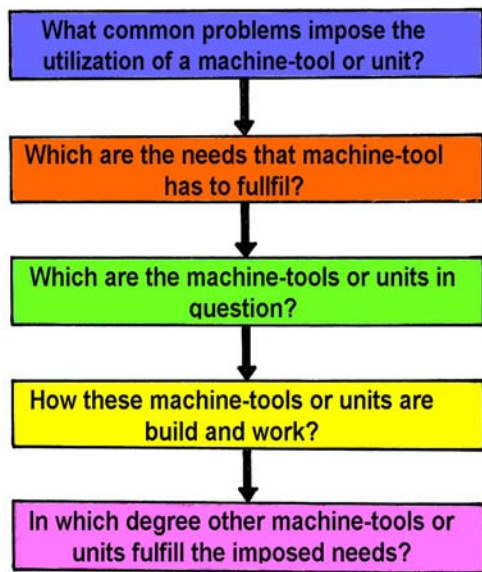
What common problems impose the utilization of a machine-tool or unit?

Which are the needs that machine-tool has to fullfil?

Which are the machine-tools or units in question?

How these machine-tools or units are build and work?

In which degree other machine-tools or units fulfill the imposed needs?